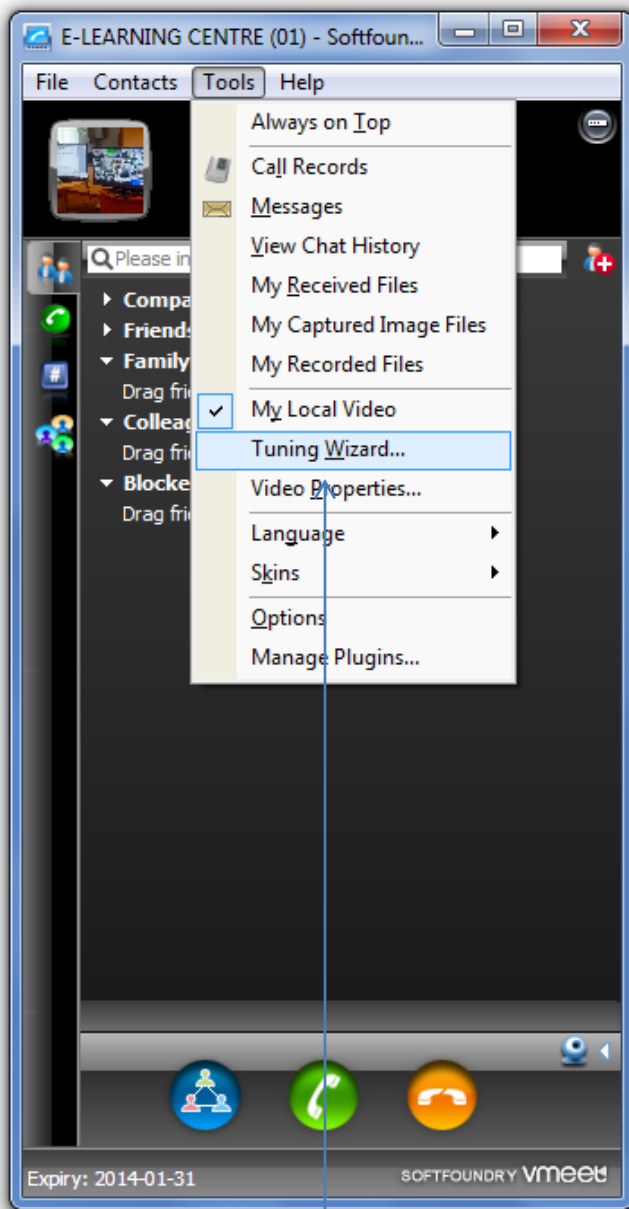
E-LEARNING CENTRE (01) - Softfoun...

File Contacts Tools Help

Please in

Compa
Friends
Family
Drag fri
Colleag
Drag fri
Blocke
Drag fri

Always on Top
Call Records
Messages
View Chat History
My Received Files
My Captured Image Files
My Recorded Files
My Local Video
Tuning Wizard...
Video Properties...
Language
Skins
Options
Manage Plugins...

Expiry: 2014-01-31

SOFTFOUNDRY vmeet